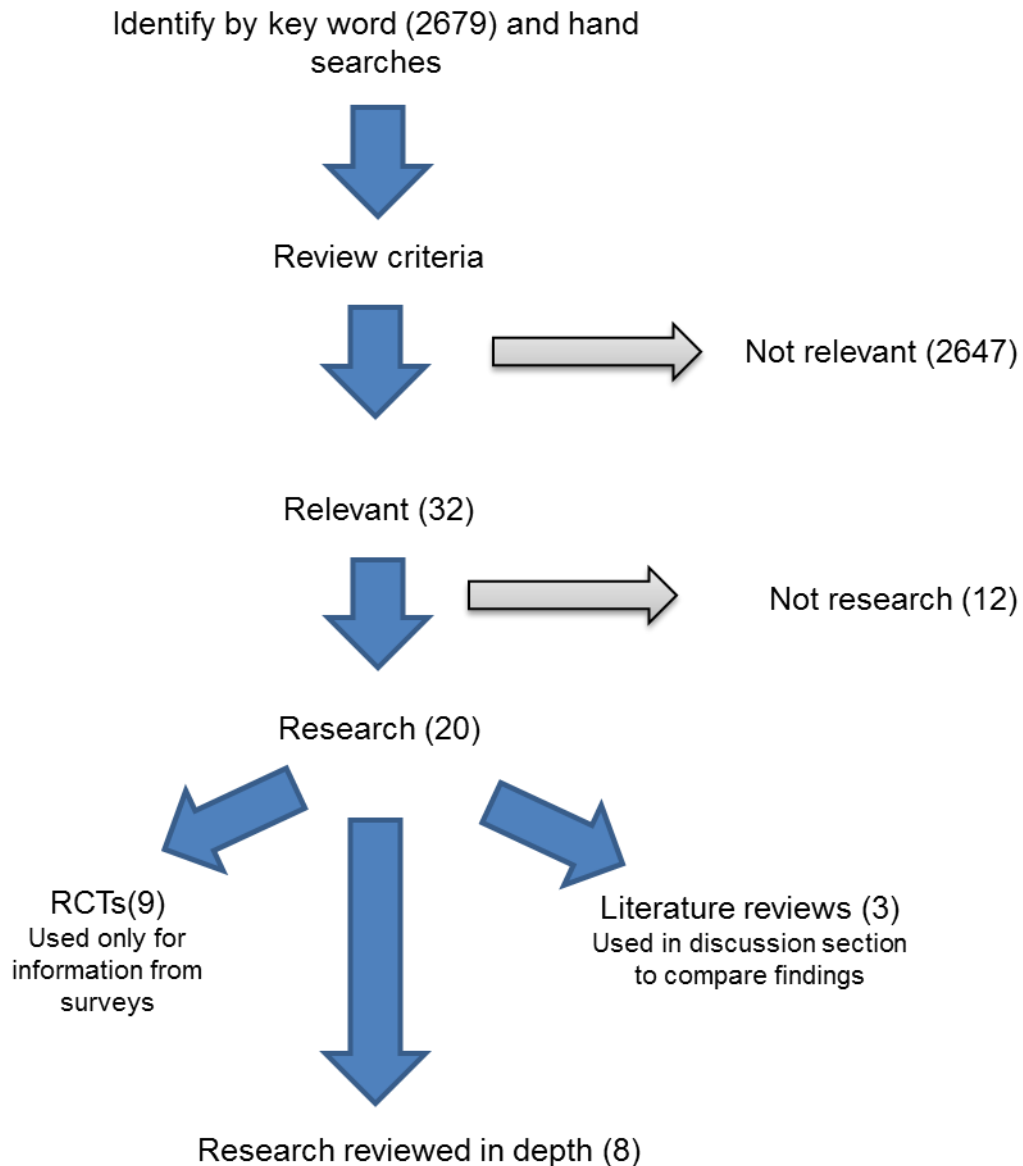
Identify by key word (2679) and hand searches

Review criteria

Not relevant (2647)

Relevant (32)

Not research (12)

Research (20)

RCTs(9)
Used only for information from surveys

Literature reviews (3)
Used in discussion section to compare findings

Research reviewed in depth (8)